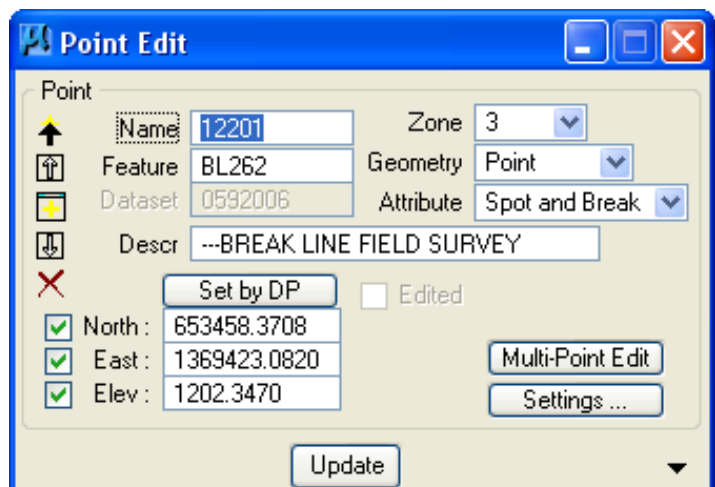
Point Edit

Point

Name 12201
Feature BL262
Dataset 0592006
Zone 3
Geometry Point
Attribute Spot and Break
Descr ---BREAK LINE FIELD SURVEY

Set by DP
Edited

North : 653458.3708
East : 1369423.0820
Elev : 1202.3470

Multi-Point Edit
Settings ...

Update